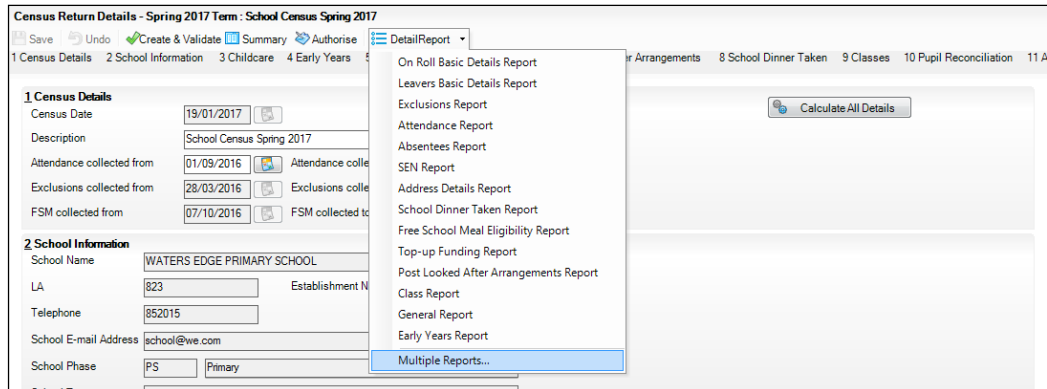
Census Return Details - Spring 2017 Term : School Census Spring 2017

Save Undo Create & Validate Summary Authorise DetailReport

1 Census Details 2 School Information 3 Childcare 4 Early Years 5 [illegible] er Arrangements 8 School Dinner Taken 9 Classes 10 Pupil Reconciliation 11 A

On Roll Basic Details Report
Leavers Basic Details Report
Exclusions Report
Attendance Report
Absentees Report
SEN Report
Address Details Report
School Dinner Taken Report
Free School Meal Eligibility Report
Top-up Funding Report
Post Looked After Arrangements Report
Class Report
General Report
Early Years Report
Multiple Reports...

1 Census Details
Census Date 19/01/2017
Description School Census Spring 2017
Attendance collected from 01/09/2016 Attendance colle
Exclusions collected from 28/03/2016 Exclusions colle
FSM collected from 07/10/2016 FSM collected to

Calculate All Details

2 School Information
School Name WATERS EDGE PRIMARY SCHOOL
LA 823 Establishment N
Telephone 852015
School E-mail Address school@we.com
School Phase PS Primary